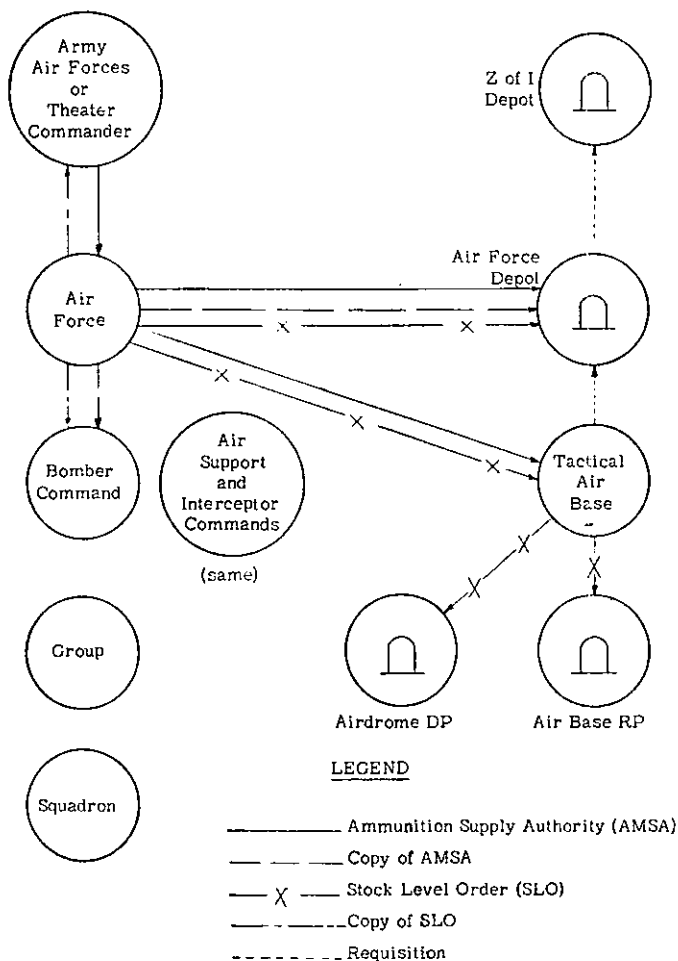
Army Air Forces or Theater Commander

Z of I Depot

Air Force

Air Force Depot

Bomber Command

Air Support and Interceptor Commands

(same)

Tactical Air Base

Group

Airdrome DP

Air Base RP

Squadron

LEGEND

Ammunition Supply Authority (AMSA)

Copy of AMSA

Stock Level Order (SLO)

Copy of SLO

Requisition